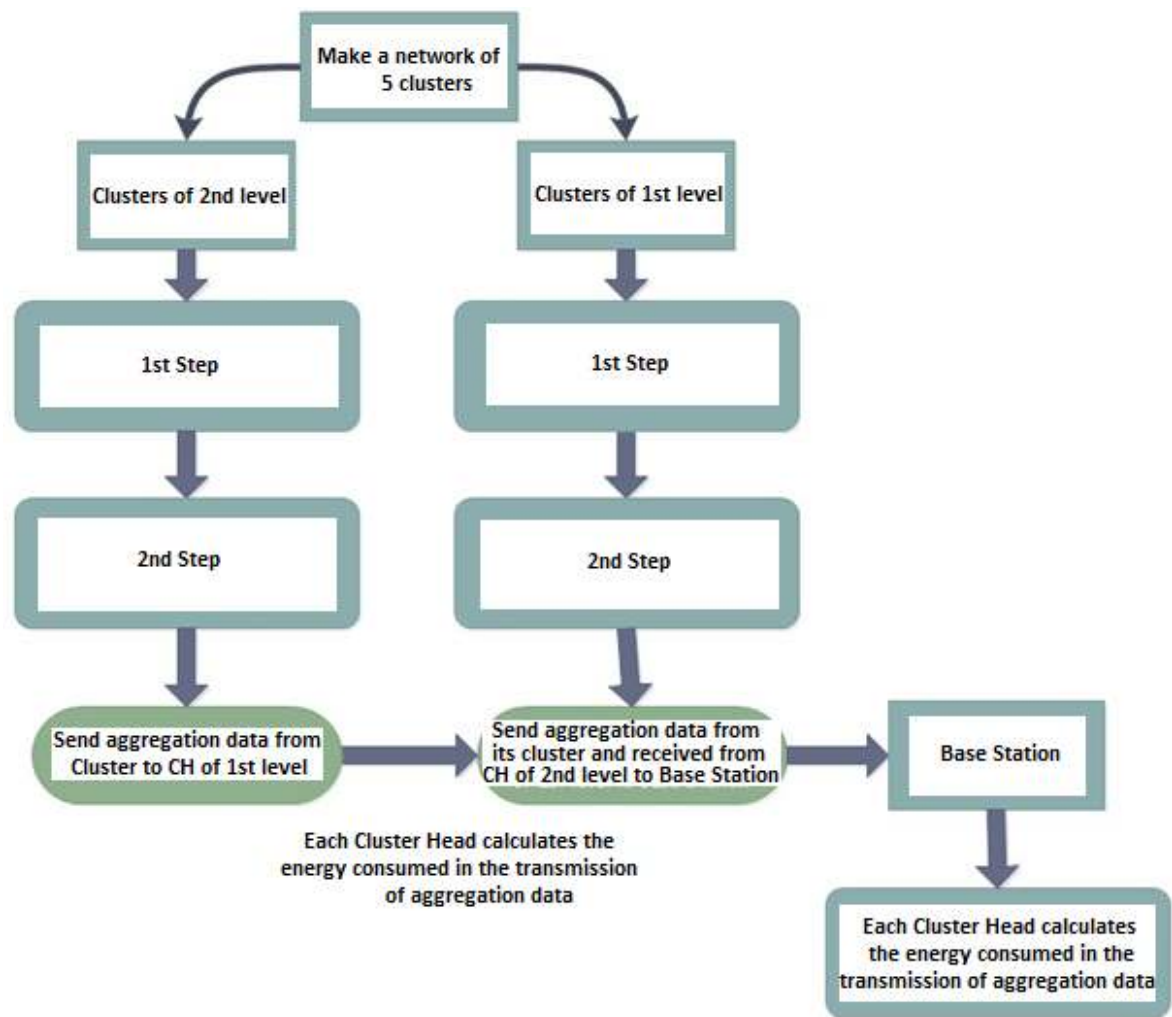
Make a network of 5 clusters

Clusters of 2nd level

Clusters of 1st level

1st Step

1st Step

2nd Step

2nd Step

Send aggregation data from Cluster to CH of 1st level

Send aggregation data from its cluster and received from CH of 2nd level to Base Station

Base Station

Each Cluster Head calculates the energy consumed in the transmission of aggregation data

Each Cluster Head calculates the energy consumed in the transmission of aggregation data